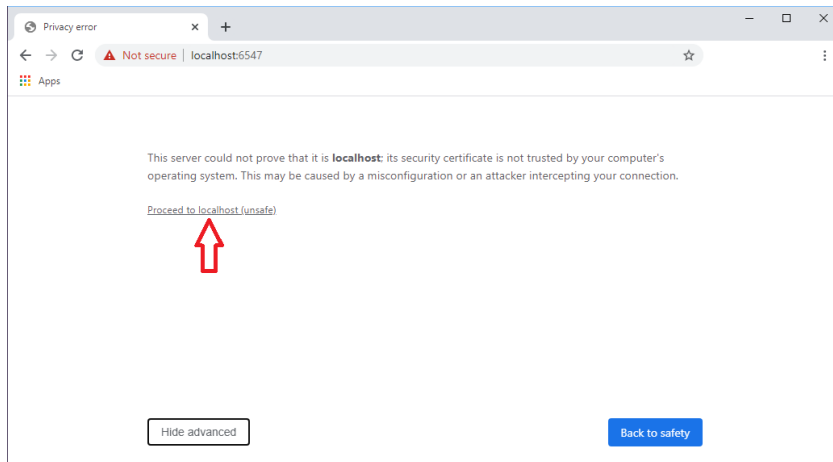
Privacy error

Not secure | localhost:6547

Apps

This server could not prove that it is **localhost**; its security certificate is not trusted by your computer's operating system. This may be caused by a misconfiguration or an attacker intercepting your connection.

Proceed to localhost (unsafe)

Hide advanced

Back to safety